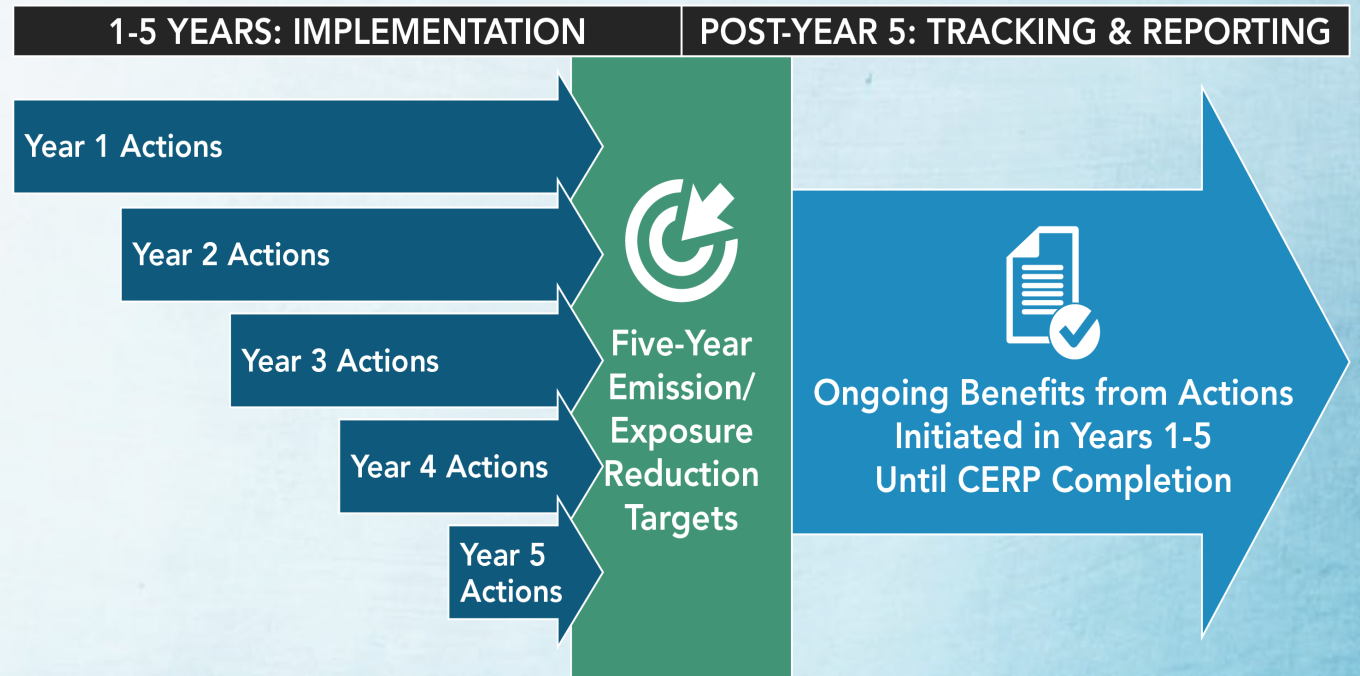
1-5 YEARS: IMPLEMENTATION

POST-YEAR 5: TRACKING & REPORTING

Year 1 Actions

Year 2 Actions

Year 3 Actions

Year 4 Actions

Year 5 Actions

Five-Year Emission/ Exposure Reduction Targets

Ongoing Benefits from Actions Initiated in Years 1-5 Until CERP Completion